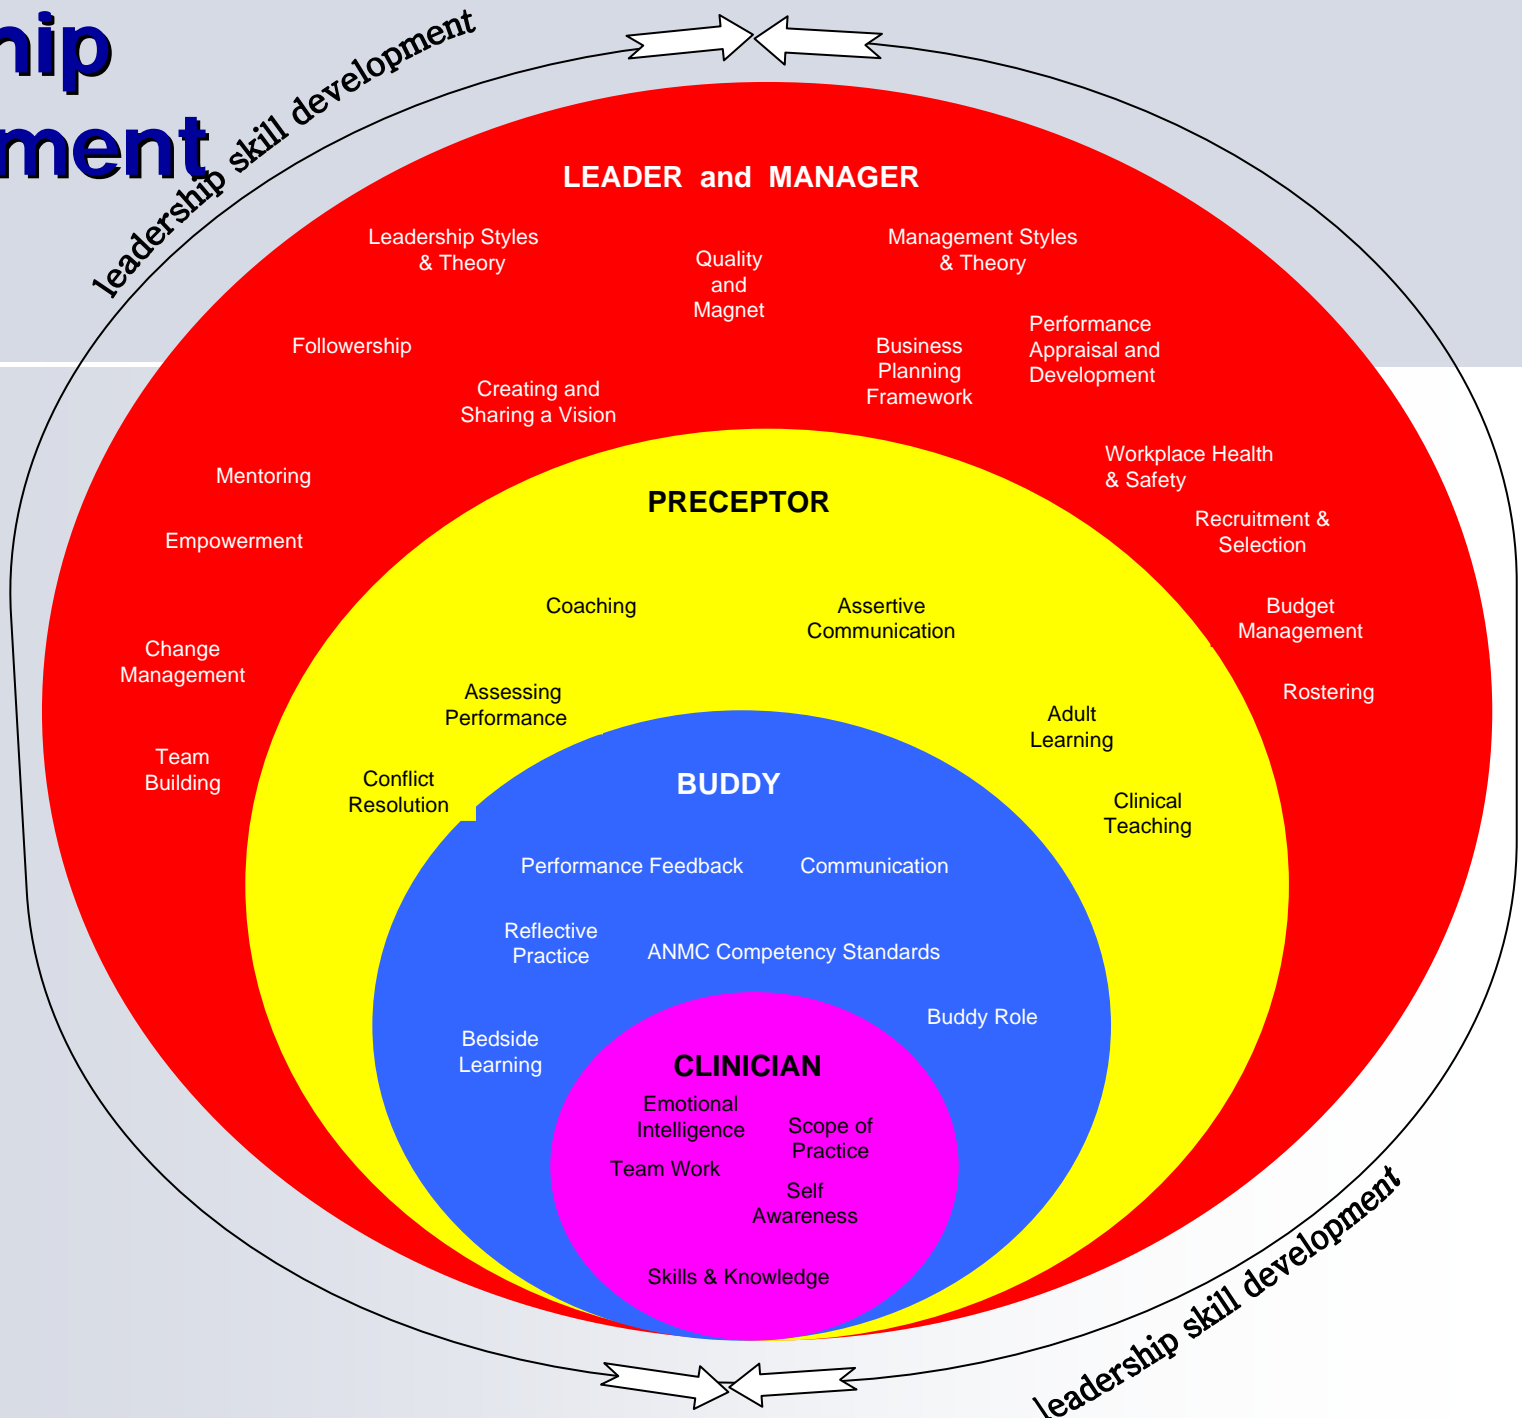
hip
ment

leadership skill development

LEADER and MANAGER

Leadership Styles & Theory

Quality and Magnet

Management Styles & Theory

Followership

Business Planning Framework

Performance Appraisal and Development

Creating and Sharing a Vision

Mentoring

Workplace Health & Safety

Empowerment

Recruitment & Selection

Change Management

Budget Management

Rostering

Team Building

PRECEPTOR

Coaching

Assertive Communication

Assessing Performance

Adult Learning

Conflict Resolution

Clinical Teaching

BUDDY

Performance Feedback

Communication

Reflective Practice

ANMC Competency Standards

Buddy Role

Bedside Learning

CLINICIAN

Emotional Intelligence

Scope of Practice

Team Work

Self Awareness

Skills & Knowledge

leadership skill development